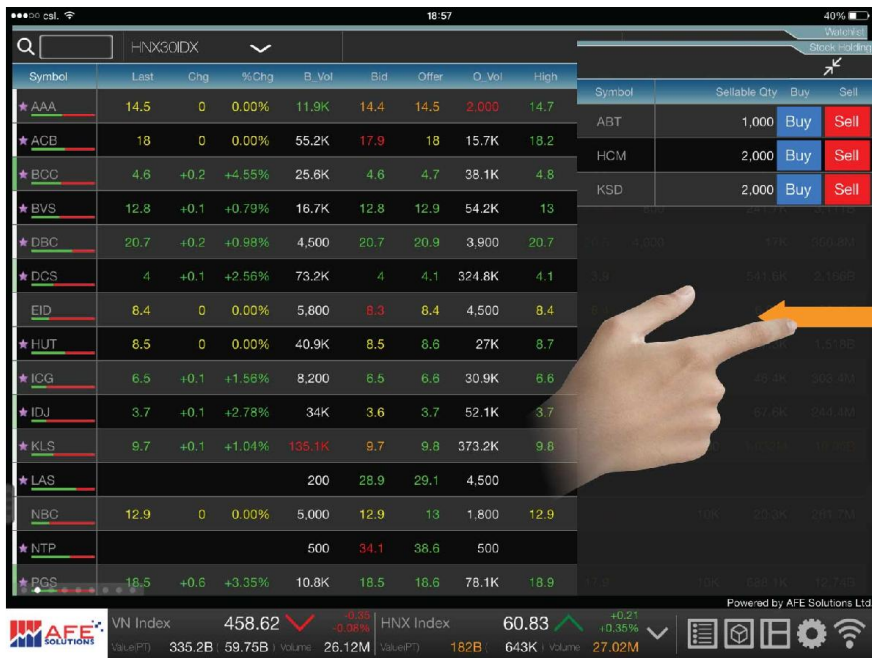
csl. 18:57 40%

HNX30IDX

Watchlist
Stock Holding

| Symbol | Last | Chg | %Chg | B_Vol | Bid | Offer | O_Vol | High |
|---|---|---|---|---|---|---|---|---|
| AAA | 14.5 | 0 | 0.00% | 11.9K | 14.4 | 14.5 | 2,000 | 14.7 |
| ACB | 18 | 0 | 0.00% | 55.2K | 17.9 | 18 | 15.7K | 18.2 |
| BCC | 4.6 | +0.2 | +4.55% | 25.6K | 4.6 | 4.7 | 38.1K | 4.8 |
| BVS | 12.8 | +0.1 | +0.79% | 16.7K | 12.8 | 12.9 | 54.2K | 13 |
| DBC | 20.7 | +0.2 | +0.98% | 4,500 | 20.7 | 20.9 | 3,900 | 20.7 |
| DCS | 4 | +0.1 | +2.56% | 73.2K | 4 | 4.1 | 324.8K | 4.1 |
| EID | 8.4 | 0 | 0.00% | 5,800 | 8.3 | 8.4 | 4,500 | 8.4 |
| HUT | 8.5 | 0 | 0.00% | 40.9K | 8.5 | 8.6 | 27K | 8.7 |
| ICG | 6.5 | +0.1 | +1.58% | 8,200 | 6.5 | 6.6 | 30.9K | 6.6 |
| IDJ | 3.7 | +0.1 | +2.78% | 34K | 3.6 | 3.7 | 52.1K | 3.7 |
| KLS | 9.7 | +0.1 | +1.04% | 135.1K | 9.7 | 9.8 | 373.2K | 9.8 |
| LAS | | | | 200 | 28.9 | 29.1 | 4,500 | |
| NBC | 12.9 | 0 | 0.00% | 5,000 | 12.9 | 13 | 1,800 | 12.9 |
| NTP | | | | 500 | 34.1 | 38.6 | 500 | |
| PGS | 18.5 | +0.6 | +3.35% | 10.8K | 18.5 | 18.6 | 78.1K | 18.9 |

| Symbol | Sellable Qty | Buy | Sell |
|---|---|---|---|
| ABT | 1,000 | Buy | Sell |
| HCM | 2,000 | Buy | Sell |
| KSD | 2,000 | Buy | Sell |

Powered by AFE Solutions Ltd.

AFE SOLUTIONS
VN Index 458.62 -0.35 -0.08% Value(PT) 335.2B | 59.75B | Volume 26.12M
HNX Index 60.83 +0.21 +0.35% Value(PT) 182B | 643K | Volume 27.02M